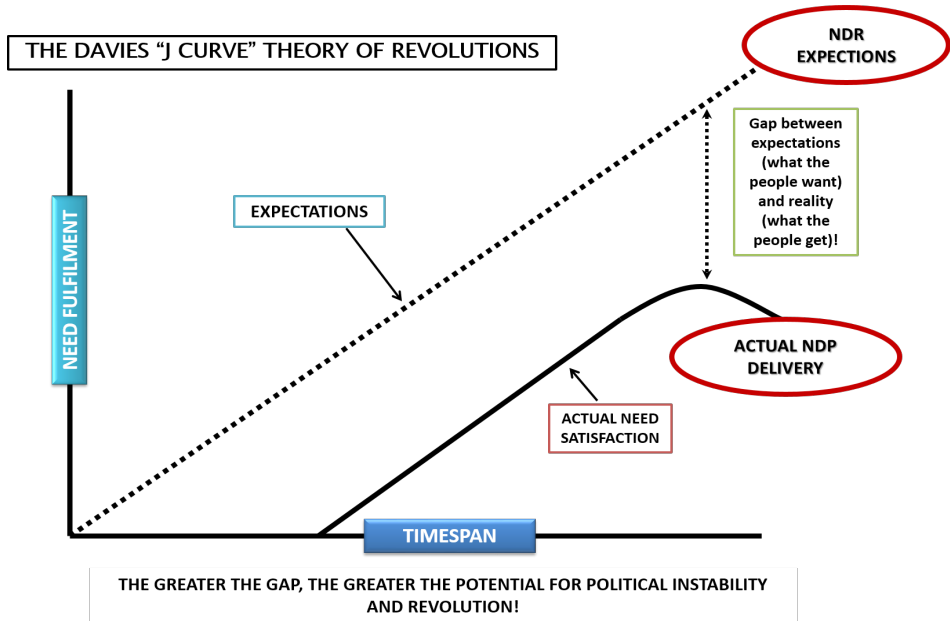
THE DAVIES "J CURVE" THEORY OF REVOLUTIONS

NDR EXPECTIONS

Gap between expectations (what the people want) and reality (what the people get)!

EXPECTATIONS

NEED FULFILMENT

ACTUAL NDP DELIVERY

ACTUAL NEED SATISFACTION

TIMESPAN

THE GREATER THE GAP, THE GREATER THE POTENTIAL FOR POLITICAL INSTABILITY AND REVOLUTION!